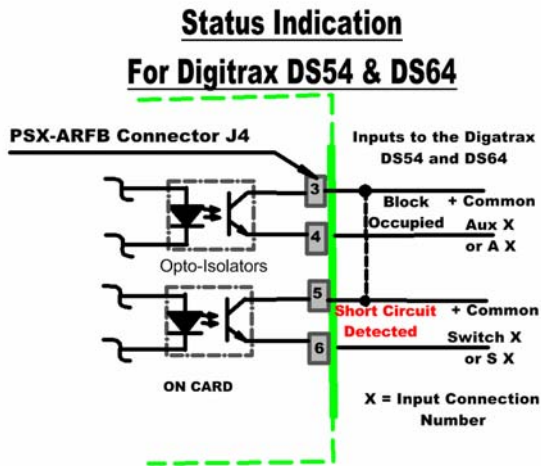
Status Indication
For Digitrax DS54 & DS64

PSX-ARFB Connector J4

Inputs to the Digatrax DS54 and DS64

3

4

Opto-Isolators

5

6

ON CARD

Block Occupied

+ Common

Aux X or A X

Short Circuit Detected

+ Common

Switch X or S X

X = Input Connection Number